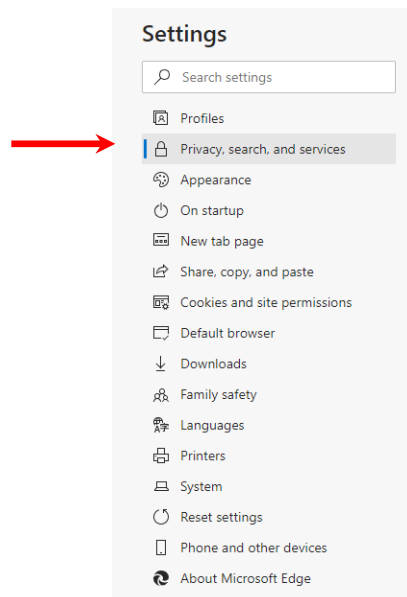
Settings

Search settings

Profiles

Privacy, search, and services

Appearance

On startup

New tab page

Share, copy, and paste

Cookies and site permissions

Default browser

Downloads

Family safety

Languages

Printers

System

Reset settings

Phone and other devices

About Microsoft Edge